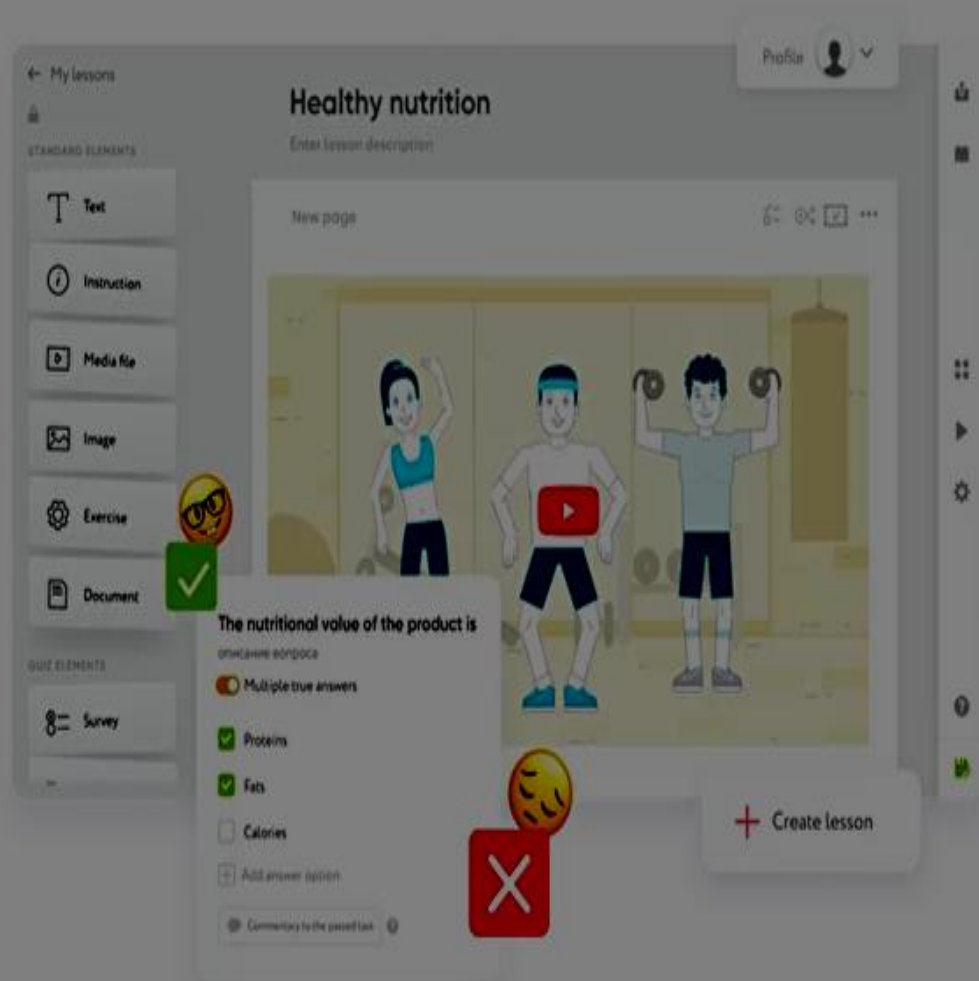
← My lessons

STANDARD ELEMENTS

Text

Instruction

Media file

Image

Exercise

Document

QUIZ ELEMENTS

Survey

Profile

Healthy nutrition

Enter lesson description

New page

The nutritional value of the product is

описание вопроса

Multiple true answers

Proteins

Fats

Calories

Add answer option

Commentary to the passed task

Create lesson